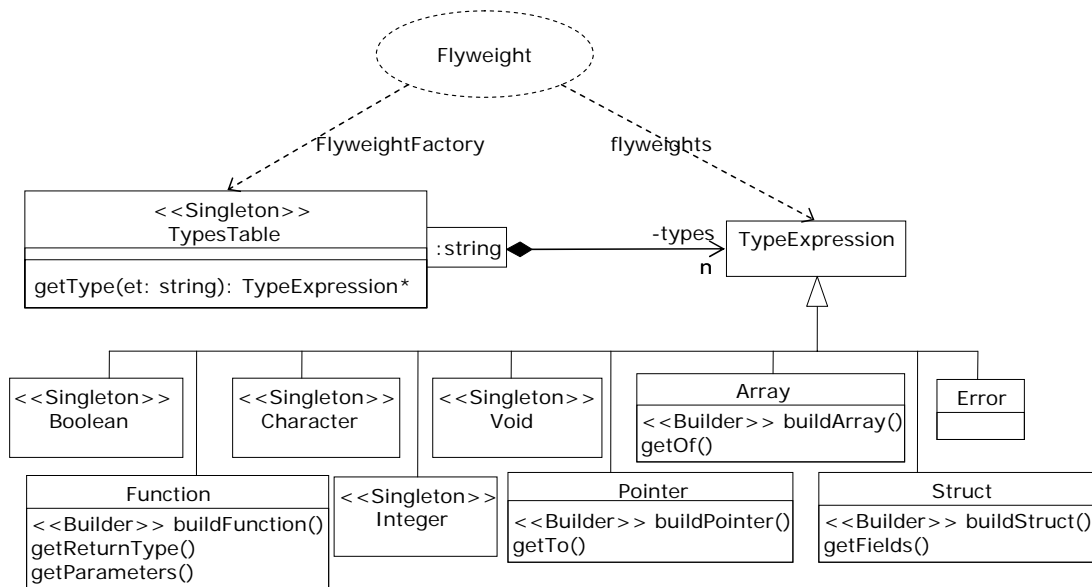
Flyweight

FlyweightFactory

flyweights

<<Singleton>>
TypesTable

getType(et: string): TypeExpression*

:string

-types

n

TypeExpression

<<Singleton>>
Boolean

<<Singleton>>
Character

<<Singleton>>
Void

Array
<<Builder>> buildArray()
getOf()

Error

Function
<<Builder>> buildFunction()
getReturnType()
getParameters()

<<Singleton>>
Integer

Pointer
<<Builder>> buildPointer()
getTo()

Struct
<<Builder>> buildStruct()
getFields()